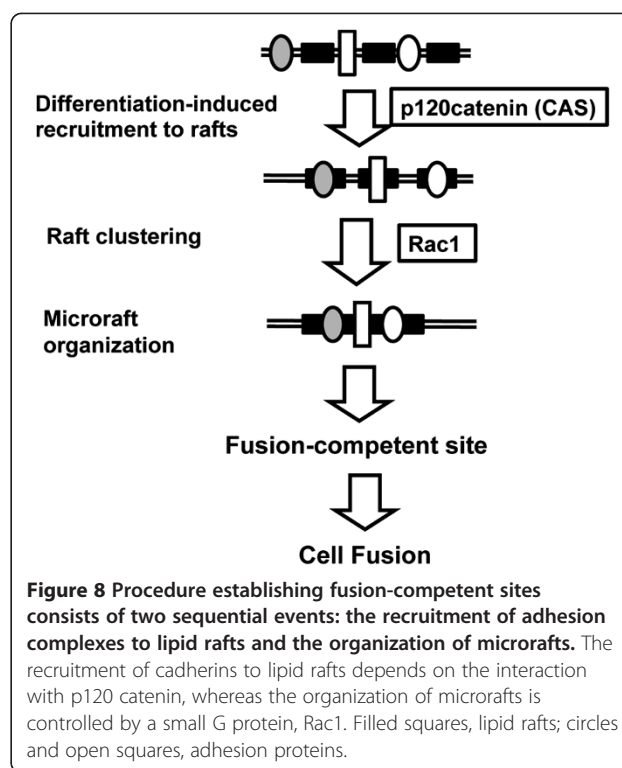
Differentiation-induced recruitment to rafts

p120catenin (CAS)

Raft clustering

Rac1

Microraft organization

Fusion-competent site

Cell Fusion

**Figure 8 Procedure establishing fusion-competent sites consists of two sequential events: the recruitment of adhesion complexes to lipid rafts and the organization of microrafts.** The recruitment of cadherins to lipid rafts depends on the interaction with p120 catenin, whereas the organization of microrafts is controlled by a small G protein, Rac1. Filled squares, lipid rafts; circles and open squares, adhesion proteins.